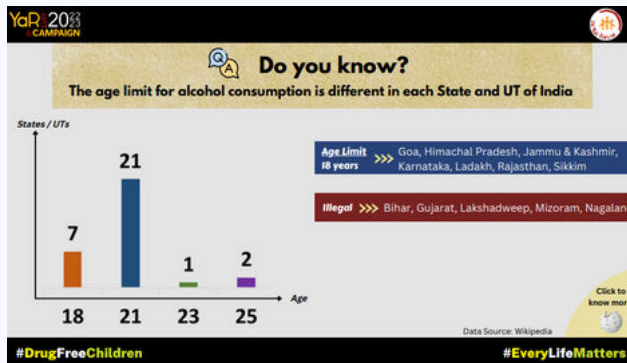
YaR 2023 CAMPAIGN

Do you know?

The age limit for alcohol consumption is different in each State and UT of India

States / UTs

7
21
1
2

18
21
23
25

Age

Age Limit 18 years >>> Goa, Himachal Pradesh, Jammu & Kashmir, Karnataka, Ladakh, Rajasthan, Sikkim

Illegal >>> Bihar, Gujarat, Lakshadweep, Mizoram, Nagalan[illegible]

Click to know mor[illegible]

Data Source: Wikipedia

#DrugFreeChildren

#EveryLifeMatters